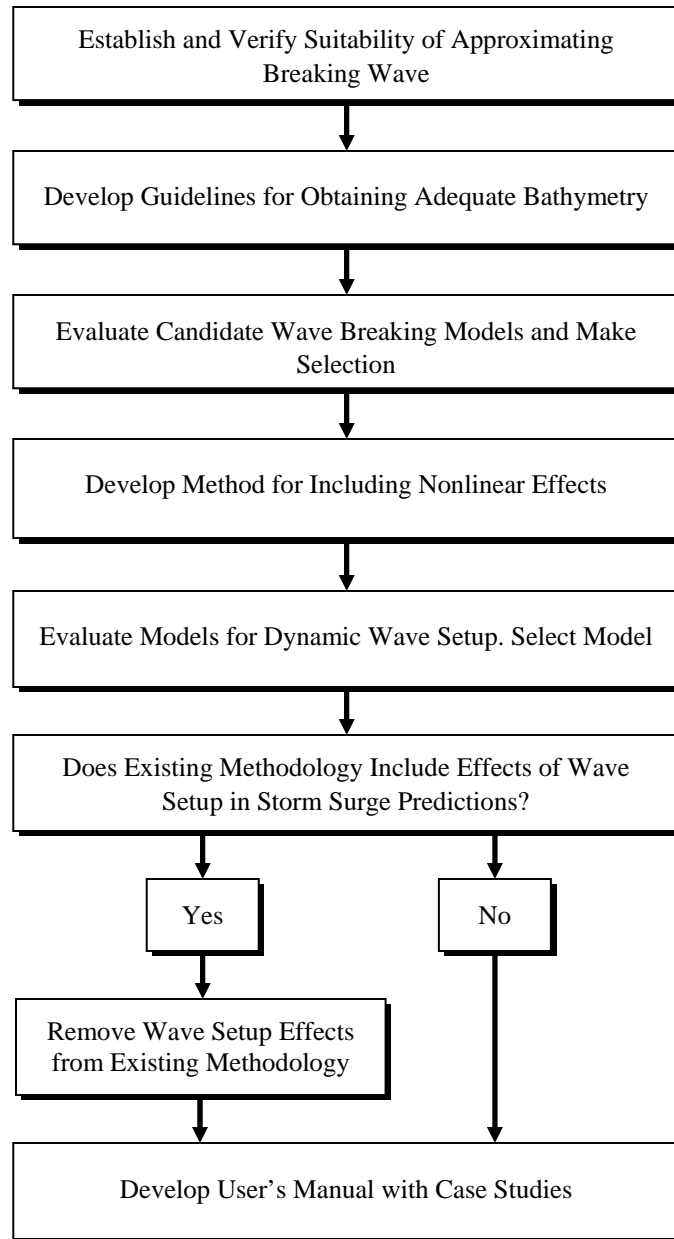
Establish and Verify Suitability of Approximating Breaking Wave

Develop Guidelines for Obtaining Adequate Bathymetry

Evaluate Candidate Wave Breaking Models and Make Selection

Develop Method for Including Nonlinear Effects

Evaluate Models for Dynamic Wave Setup. Select Model

Does Existing Methodology Include Effects of Wave Setup in Storm Surge Predictions?

Yes

No

Remove Wave Setup Effects from Existing Methodology

Develop User's Manual with Case Studies